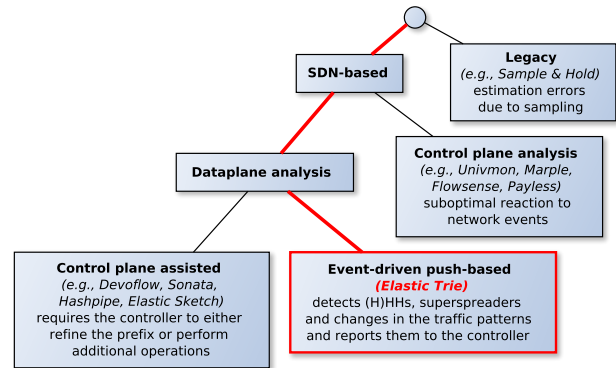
SDN-based

Legacy
(e.g., Sample & Hold)
estimation errors due to sampling

Dataplane analysis

Control plane analysis
(e.g., Univmon, Marple, Flowsense, Payless)
suboptimal reaction to network events

Control plane assisted
(e.g., Devoflow, Sonata, Hashpipe, Elastic Sketch)
requires the controller to either refine the prefix or perform additional operations

Event-driven push-based
(Elastic Trie)
detects (H)HHs, superspreaders and changes in the traffic patterns and reports them to the controller